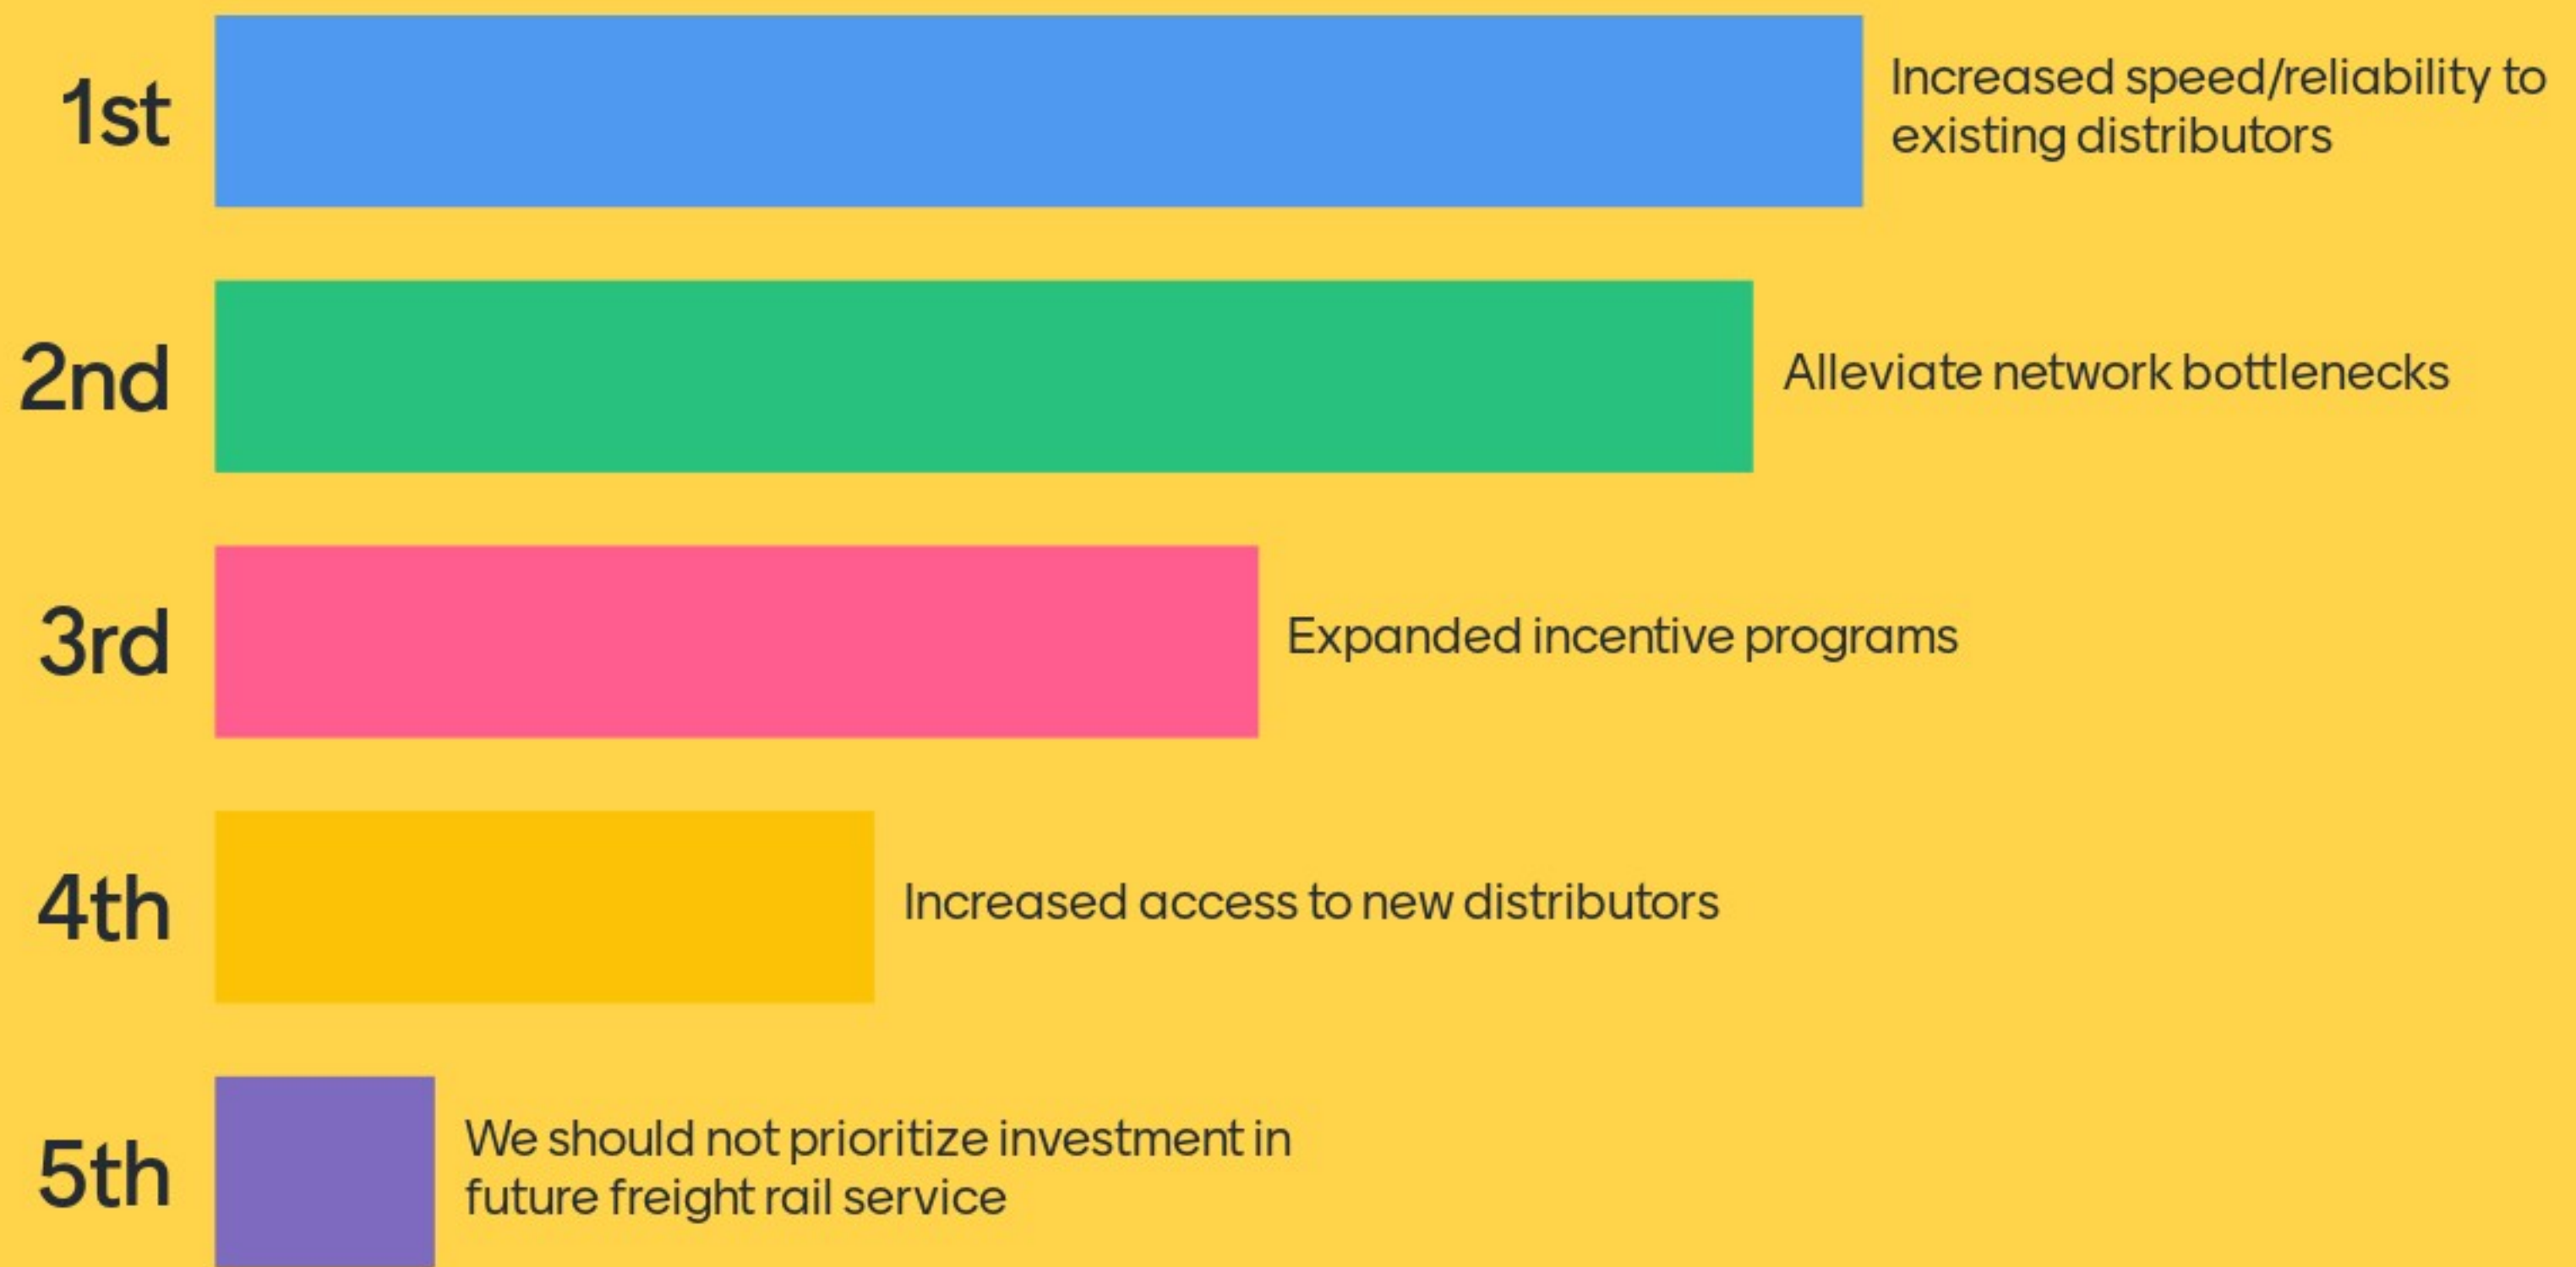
1st Increased speed/reliability to existing distributors

2nd Alleviate network bottlenecks

3rd Expanded incentive programs

4th Increased access to new distributors

5th We should not prioritize investment in future freight rail service